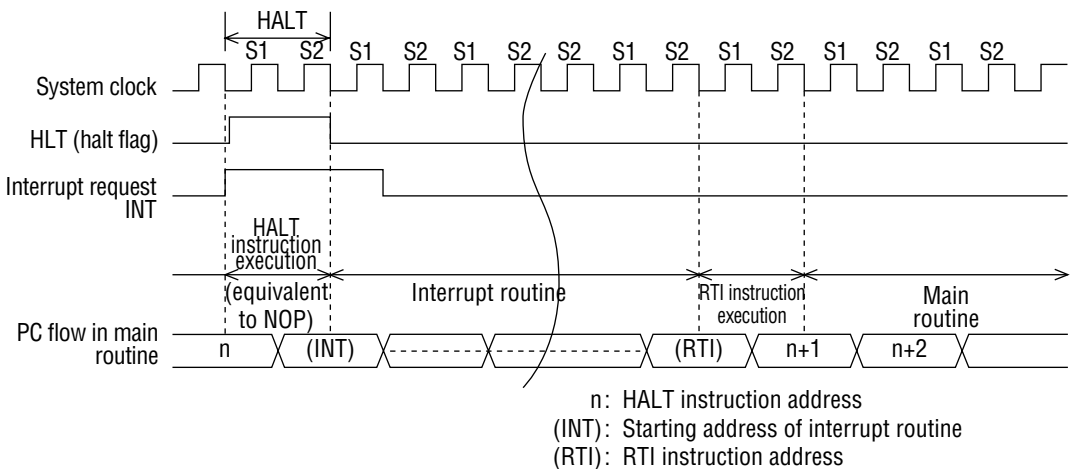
HALT

S1 S2 S1 S2 S1 S2 S2 S1 S2 S1 S2 S1 S2 S1 S2

System clock

HLT (halt flag)

Interrupt request INT

HALT instruction execution (equivalent to NOP)

Interrupt routine

RTI instruction execution

Main routine

PC flow in main routine

n (INT) (RTI) n+1 n+2

n: HALT instruction address
(INT): Starting address of interrupt routine
(RTI): RTI instruction address